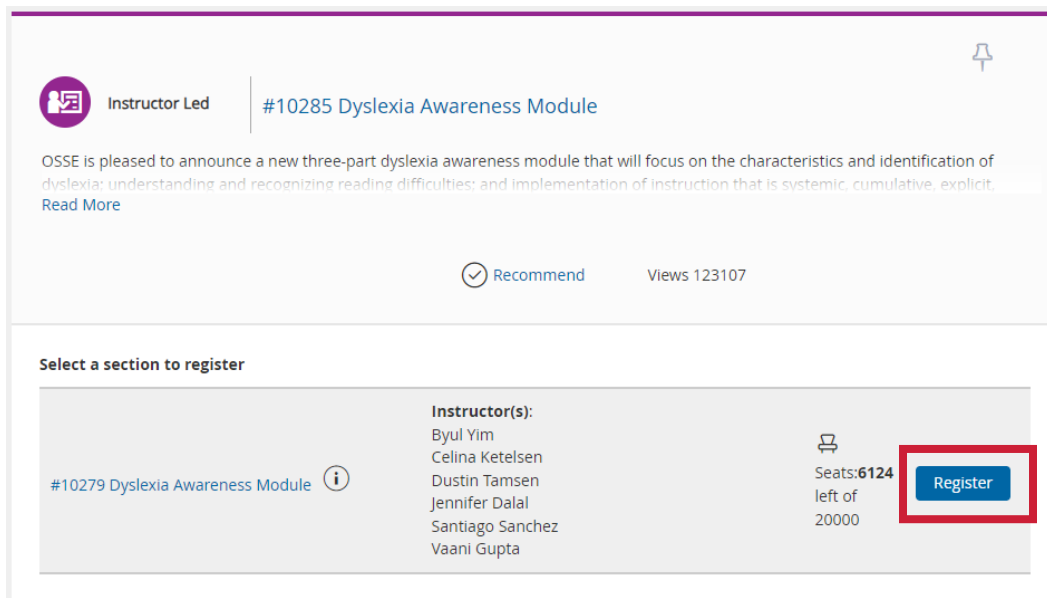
Instructor Led

#10285 Dyslexia Awareness Module

OSSE is pleased to announce a new three-part dyslexia awareness module that will focus on the characteristics and identification of dyslexia; understanding and recognizing reading difficulties; and implementation of instruction that is systemic, cumulative, explicit,

Read More

Recommend

Views 123107

Select a section to register

| | | | |
|---|---|---|---|
| #10279 Dyslexia Awareness Module | Instructor(s): Byul Yim, Celina Ketelsen, Dustin Tamsen, Jennifer Dalal, Santiago Sanchez, Vaani Gupta | Seats:6124 left of 20000 | Register |